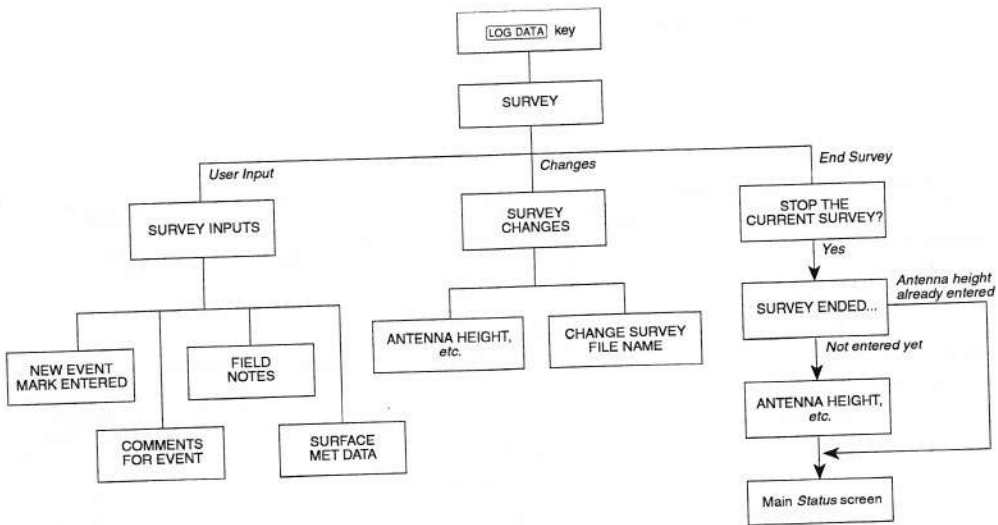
LOG DATA key

SURVEY

User Input

Changes

End Survey

SURVEY INPUTS

SURVEY CHANGES

STOP THE CURRENT SURVEY?

Yes

SURVEY ENDED...

Antenna height already entered

Not entered yet

NEW EVENT MARK ENTERED

FIELD NOTES

COMMENTS FOR EVENT

SURFACE MET DATA

ANTENNA HEIGHT, etc.

CHANGE SURVEY FILE NAME

ANTENNA HEIGHT, etc.

Main Status screen